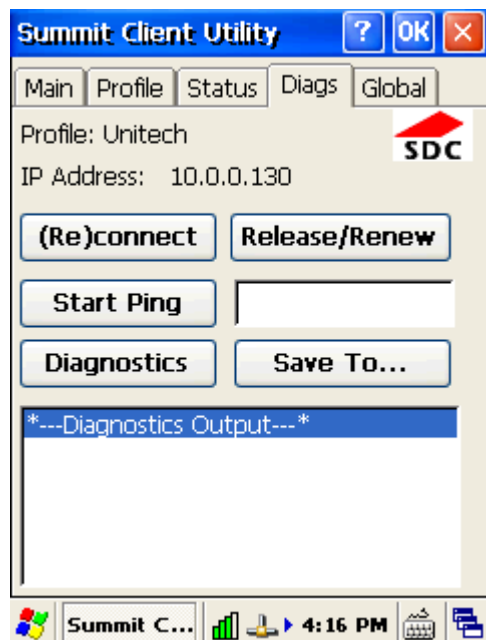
Summit Client Utility ? OK ×

Main Profile Status Diags Global

Profile: Unitech SDC

IP Address: 10.0.0.130

(Re)connect Release/Renew

Start Ping

Diagnostics Save To...

*---Diagnostics Output---*

Summit C... 4:16 PM